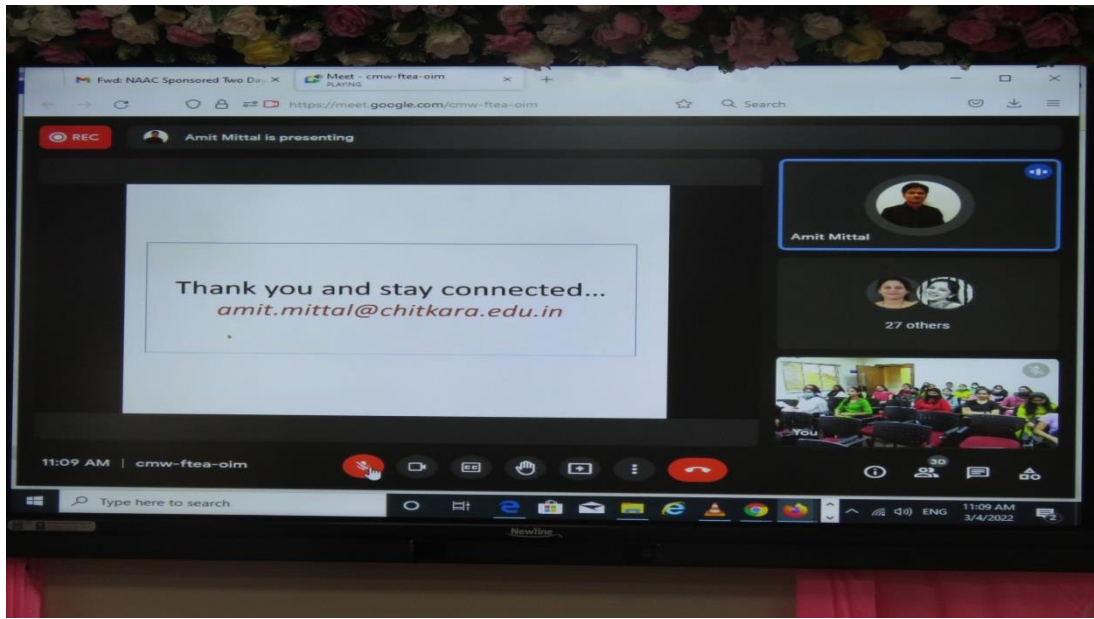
Fwd: NAAC Sponsored Two Day ×

Meet - cmw-ftea-oim PLAYING ×

https://meet.google.com/cmw-ftea-oim

Search

REC

Amit Mittal is presenting

Thank you and stay connected...
amit.mittal@chitkara.edu.in

Amit Mittal

27 others

You

11:09 AM | cmw-ftea-oim

30

Type here to search

ENG

11:09 AM
3/4/2022

2

Newline